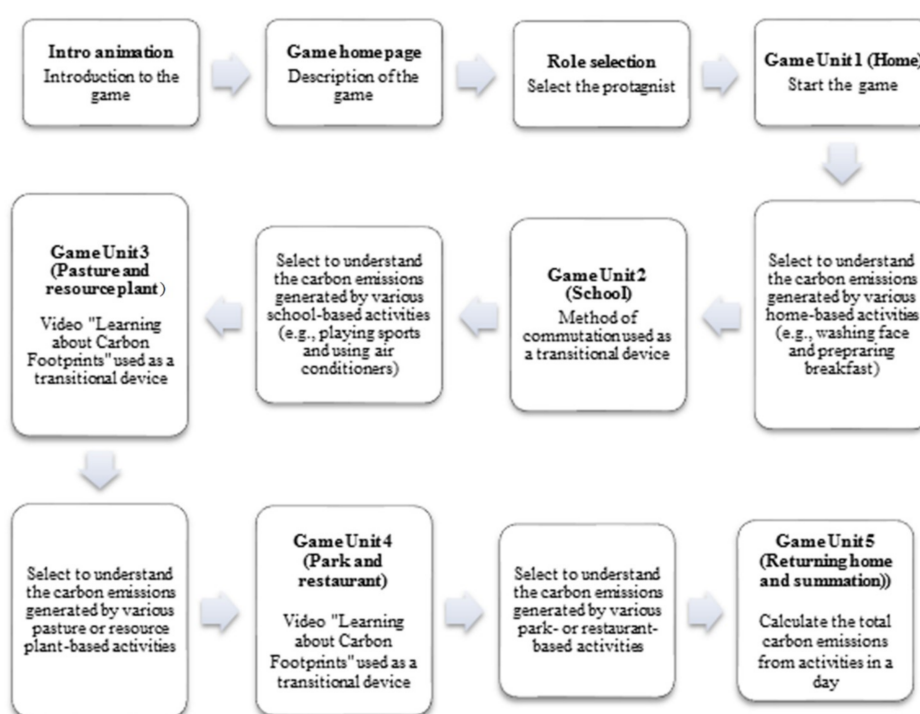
**Intro animation**
Introduction to the game

**Game home page**
Description of the game

**Role selection**
Select the protagnist

**Game Unit 1 (Home)**
Start the game

Select to understand the carbon emissions generated by various home-based activities (e.g., washing face and prepraring breakfast)

**Game Unit 2 (School)**
Method of commutation used as a transitional device

Select to understand the carbon emissions generated by various school-based activities (e.g., playing sports and using air conditioners)

**Game Unit 3 (Pasture and resource plant)**
Video "Learning about Carbon Footprints" used as a transitional device

Select to understand the carbon emissions generated by various pasture or resource plant-based activities

**Game Unit 4 (Park and restaurant)**
Video "Learning about Carbon Footprints" used as a transitional device

Select to understand the carbon emissions generated by various park- or restaurant-based activities

**Game Unit 5 (Returning home and summation))**
Calculate the total carbon emissions from activities in a day